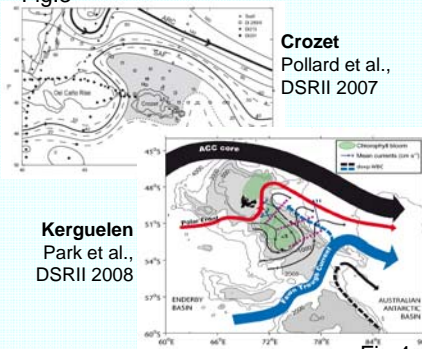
Fig. 3

SAF

Del Caño Rise

Crozet

Crozet
Pollard et al., DSRII 2007

ACC core

Chlorophyll bloom
Mean currents (cm s⁻¹)
deep WBC

Polar Front

Fawn Trough Current

ENDERBY BASIN

AUSTRALIAN ANTARCTIC BASIN

Kerguelen
Park et al., DSRII 2008

45°S
48°S
51°S
54°S
57°S
60°S

60°E
66°E
72°E
78°E
84°E

Fig. 4